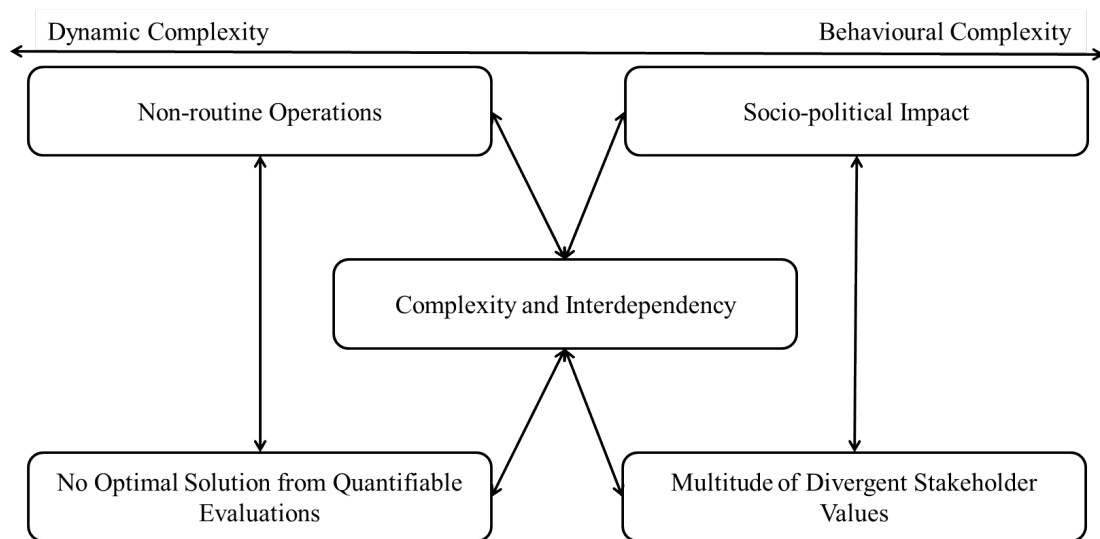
Dynamic Complexity

Behavioural Complexity

Non-routine Operations

Socio-political Impact

Complexity and Interdependency

No Optimal Solution from Quantifiable Evaluations

Multitude of Divergent Stakeholder Values